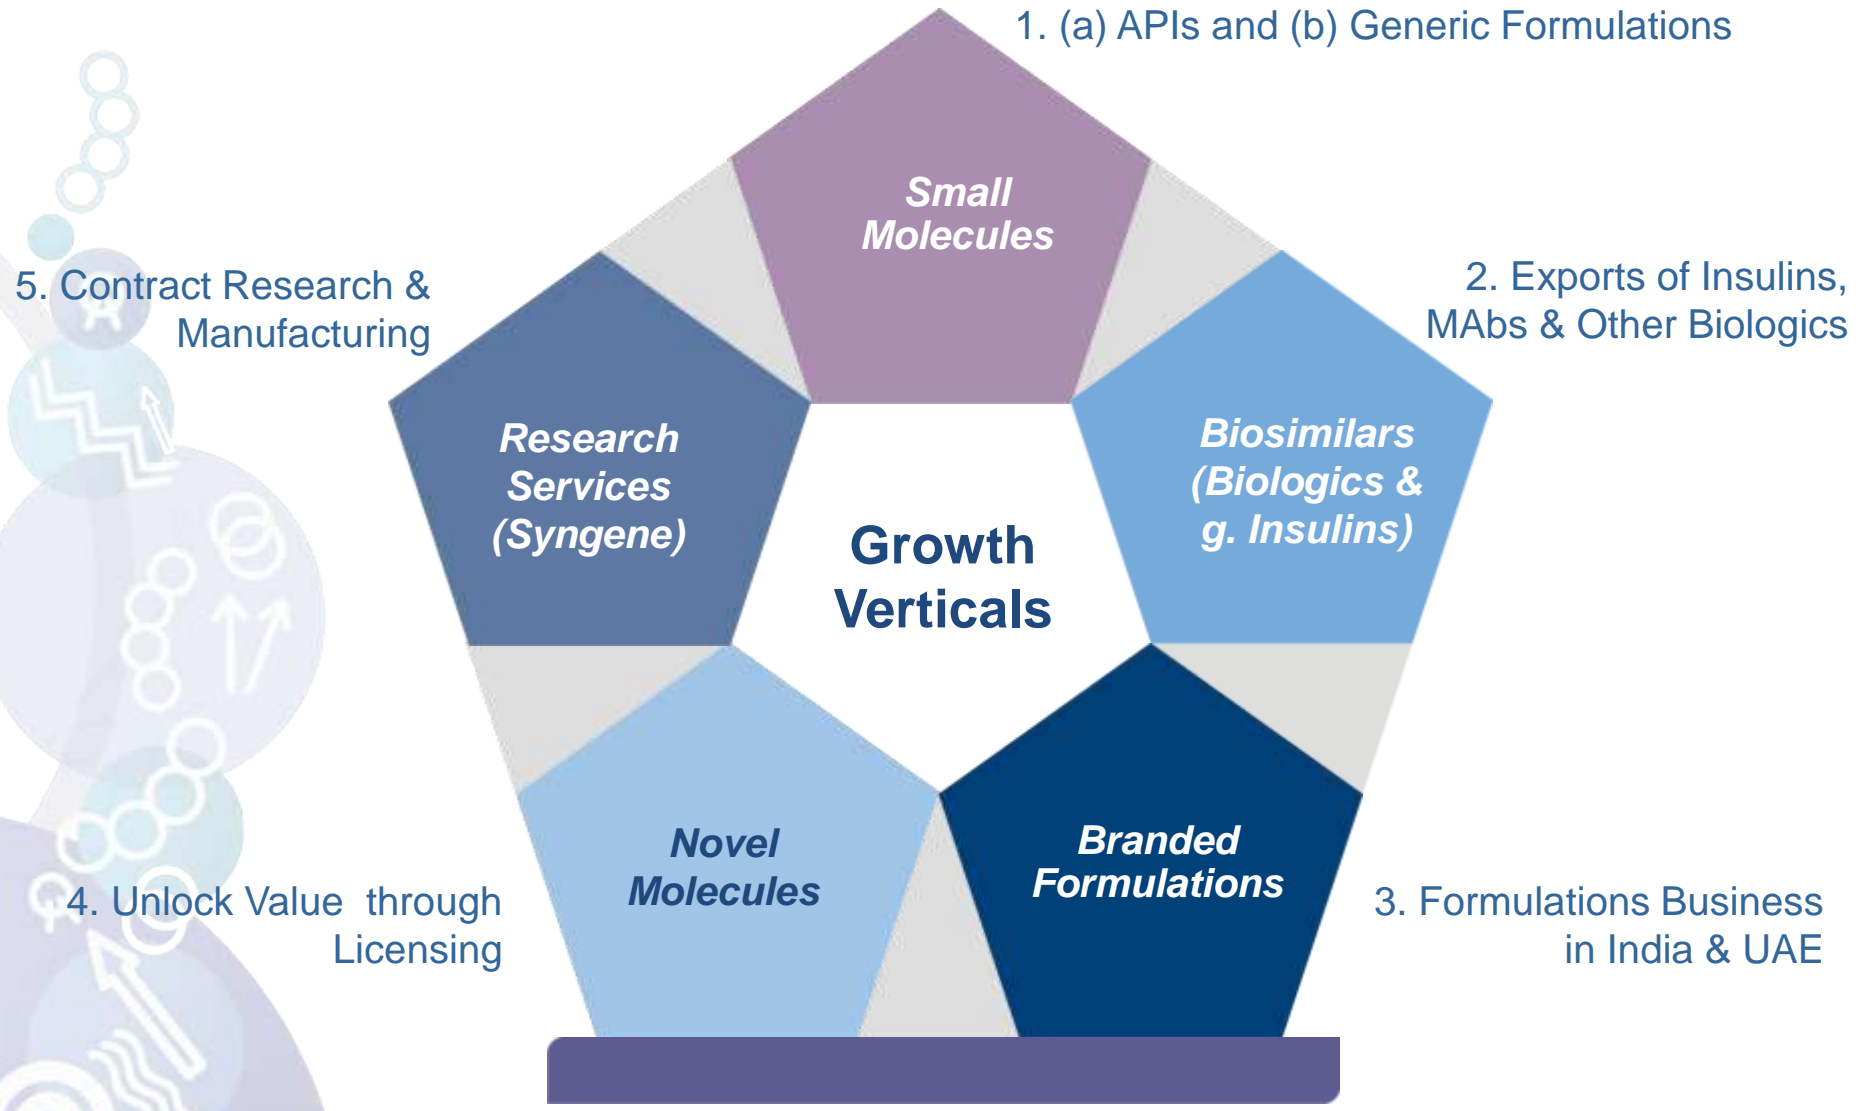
1. (a) APIs and (b) Generic Formulations

Small Molecules

5. Contract Research & Manufacturing

2. Exports of Insulins, MAbs & Other Biologics

Research Services (Syngene)

Growth Verticals

Biosimilars (Biologics & g. Insulins)

Novel Molecules

Branded Formulations

4. Unlock Value through Licensing

3. Formulations Business in India & UAE